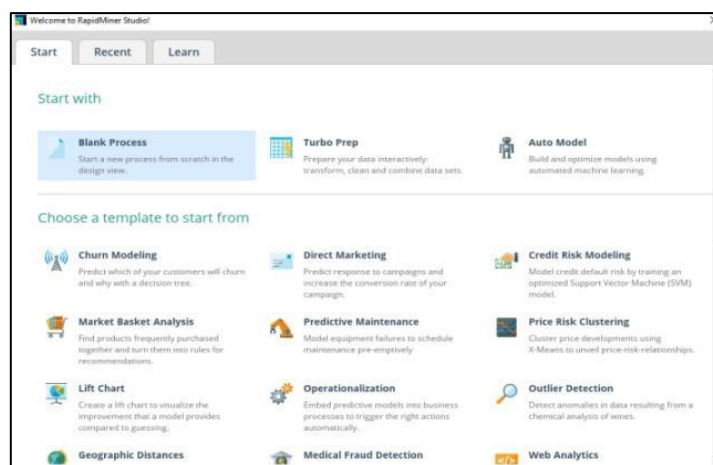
Welcome to RapidMiner Studio!

Start Recent Learn

Start with

Blank Process
Start a new process from scratch in the design view.

Turbo Prep
Prepare your data interactively: transform, clean and combine data sets.

Auto Model
Build and optimize models using automated machine learning.

Choose a template to start from

Churn Modeling
Predict which of your customers will churn and why with a decision tree.

Direct Marketing
Predict response to campaigns and increase the conversion rate of your campaign.

Credit Risk Modeling
Model credit default risk by training an optimized Support Vector Machine (SVM) model.

Market Basket Analysis
Find products frequently purchased together and turn them into rules for recommendations.

Predictive Maintenance
Model equipment failures to schedule maintenance pre-emptively

Price Risk Clustering
Cluster price developments using X-Means to unveil price-risk-relationships.

Lift Chart
Create a lift chart to visualize the improvement that a model provides compared to guessing.

Operationalization
Embed predictive models into business processes to trigger the right actions automatically.

Outlier Detection
Detect anomalies in data resulting from a chemical analysis of wines.

Geographic Distances

Medical Fraud Detection

Web Analytics